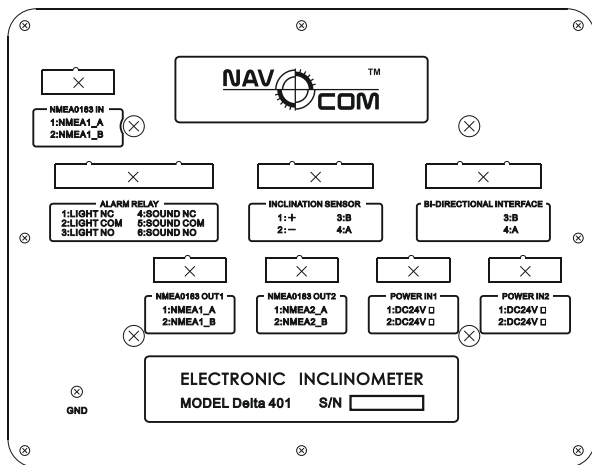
NAV COM ™

NMEA0183 IN
1:NMEA1_A
2:NMEA1_B

ALARM RELAY
1:LIGHT NC 4:SOUND NC
2:LIGHT COM 5:SOUND COM
3:LIGHT NO 6:SOUND NO

INCLINATION SENSOR
1:+ 3:B
2:− 4:A

BI-DIRECTIONAL INTERFACE
3:B
4:A

NMEA0183 OUT1
1:NMEA1_A
2:NMEA1_B

NMEA0183 OUT2
1:NMEA2_A
2:NMEA2_B

POWER IN1
1:DC24V □
2:DC24V □

POWER IN2
1:DC24V □
2:DC24V □

ELECTRONIC INCLINOMETER
MODEL Delta 401 S/N

GND